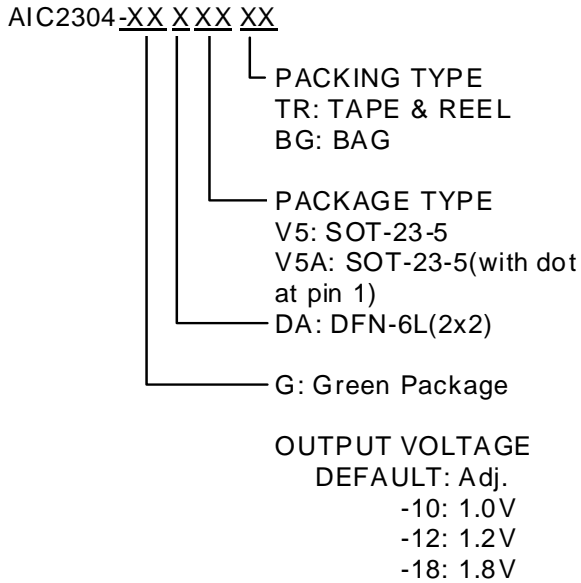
AIC2304-XX X XX XX

PACKING TYPE
TR: TAPE & REEL
BG: BAG

PACKAGE TYPE
V5: SOT-23-5
V5A: SOT-23-5(with dot at pin 1)
DA: DFN-6L(2x2)

G: Green Package

OUTPUT VOLTAGE
DEFAULT: Adj.
-10: 1.0V
-12: 1.2V
-18: 1.8V